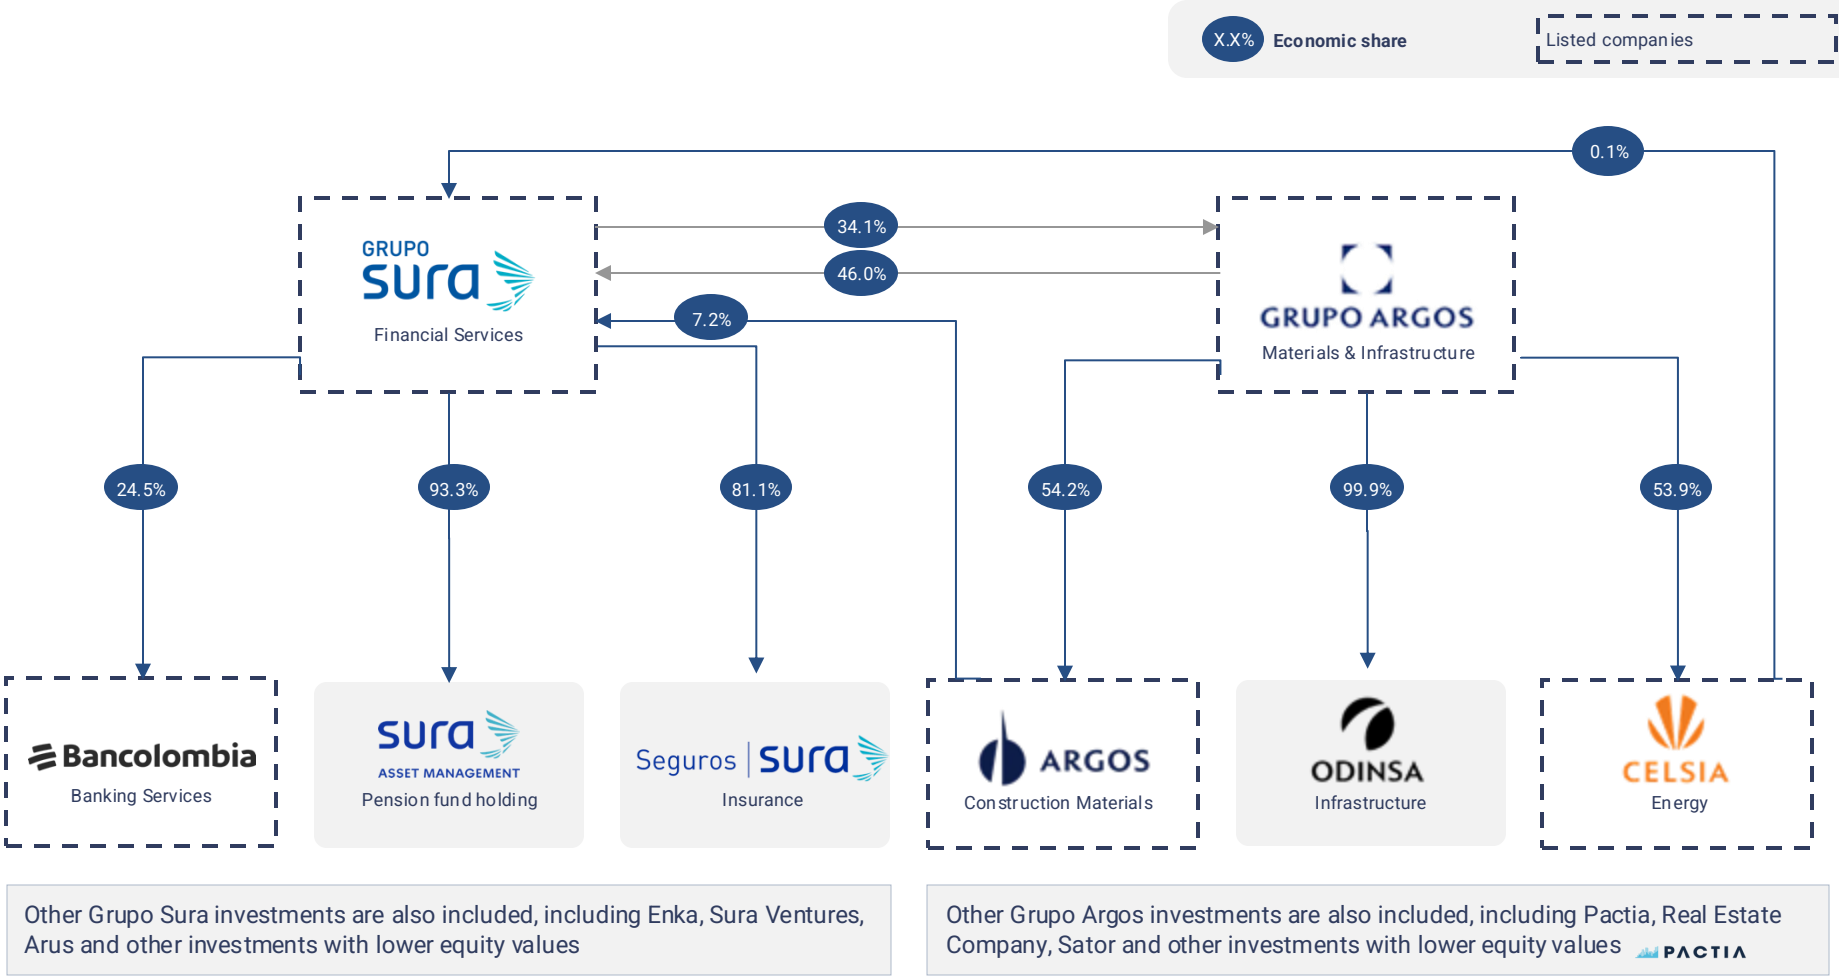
X.X% Economic share

Listed companies

0.1%

34.1%

46.0%

7.2%

GRUPO sura
Financial Services

GRUPO ARGOS
Materials & Infrastructure

24.5%

93.3%

81.1%

54.2%

99.9%

53.9%

Bancolombia
Banking Services

sura ASSET MANAGEMENT
Pension fund holding

Seguros sura
Insurance

ARGOS
Construction Materials

ODINSA
Infrastructure

CELSIA
Energy

Other Grupo Sura investments are also included, including Enka, Sura Ventures, Arus and other investments with lower equity values

Other Grupo Argos investments are also included, including Pactia, Real Estate Company, Sator and other investments with lower equity values PACTIA